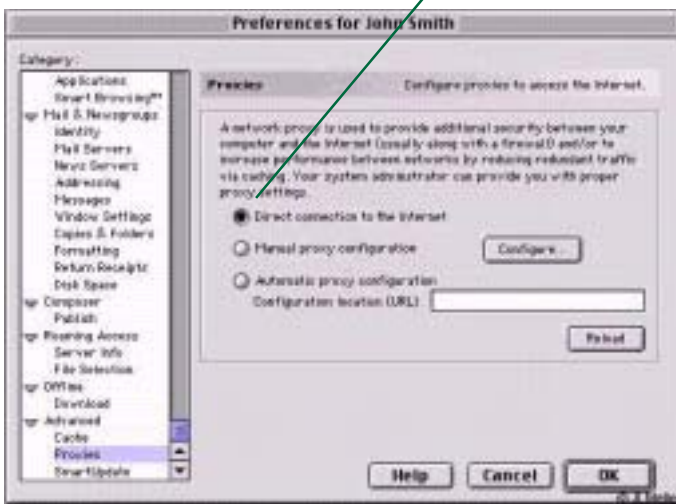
Preferences for John Smith

Category:

Applications
Smart Browsing™
Mail & Newsgroups
Identity
Mail Servers
News Servers
Addressing
Messages
Window Settings
Copies & Folders
Formatting
Return Receipts
Disk Space
Composer
Publish
Roaming Access
Server Info
File Selection
Offline
Download
Advanced
Cache
Proxies
SmartUpdate

Proxies

Configure proxies to access the Internet.

A network proxy is used to provide additional security between your computer and the Internet (usually along with a firewall) and/or to increase performance between networks by reducing redundant traffic via caching. Your system administrator can provide you with proper proxy settings.

Direct connection to the Internet

Manual proxy configuration

Configure...

Automatic proxy configuration

Configuration location (URL):

Reload

Help

Cancel

OK